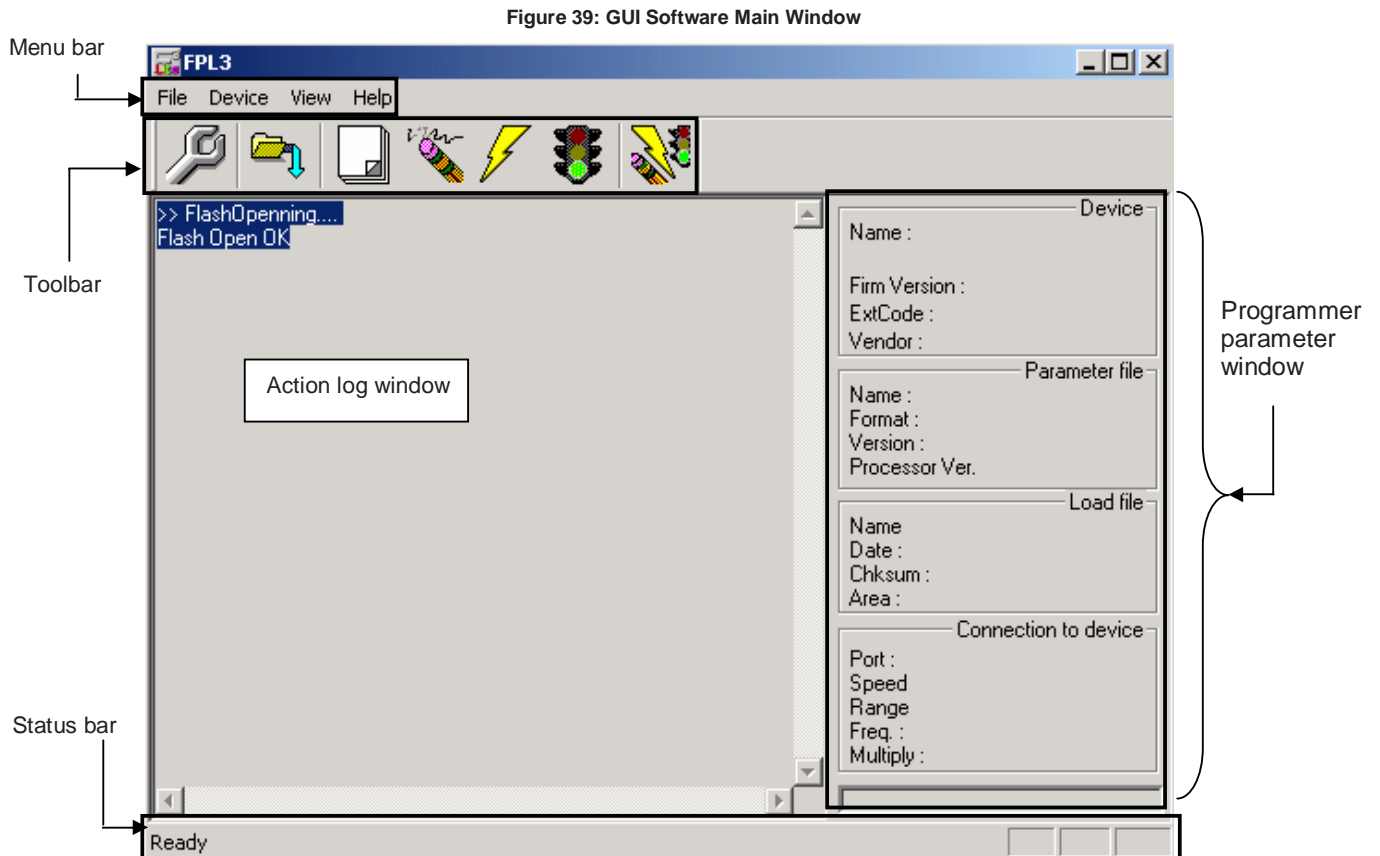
Figure 39: GUI Software Main Window

Menu bar

FPL3

File Device View Help

Toolbar

>> FlashOpenning....
Flash Open OK

Action log window

Device
Name :

Firm Version :
ExtCode :
Vendor :

Parameter file
Name :
Format :
Version :
Processor Ver.

Load file
Name
Date :
Chksum :
Area :

Connection to device
Port :
Speed
Range
Freq. :
Multiply :

Programmer parameter window

Status bar

Ready